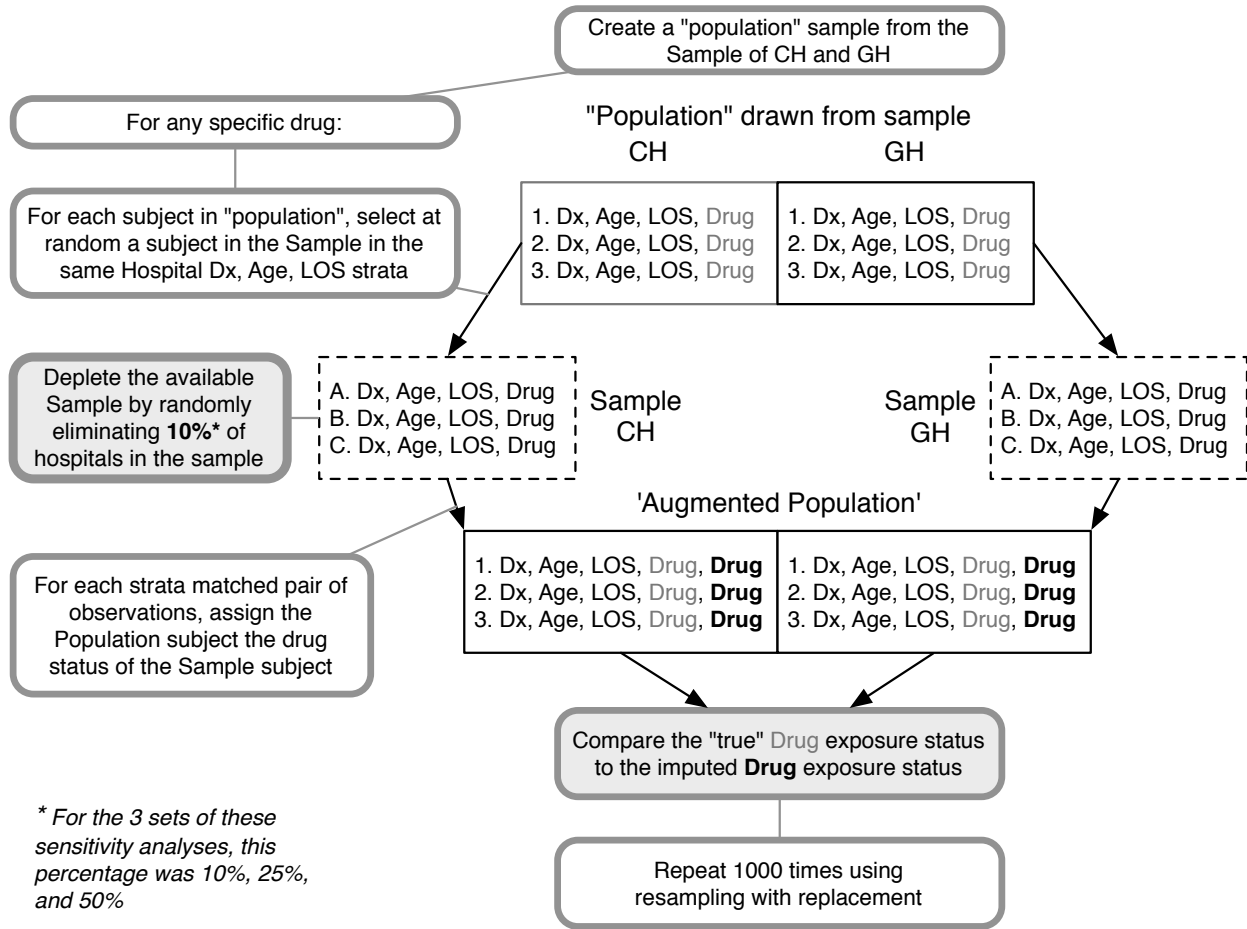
Create a "population" sample from the Sample of CH and GH

For any specific drug:

"Population" drawn from sample

CH

GH

For each subject in "population", select at random a subject in the Sample in the same Hospital Dx, Age, LOS strata

| CH | GH |
|---|---|
| 1. Dx, Age, LOS, Drug | 1. Dx, Age, LOS, Drug |
| 2. Dx, Age, LOS, Drug | 2. Dx, Age, LOS, Drug |
| 3. Dx, Age, LOS, Drug | 3. Dx, Age, LOS, Drug |

Deplete the available Sample by randomly eliminating **10%*** of hospitals in the sample

A. Dx, Age, LOS, Drug
B. Dx, Age, LOS, Drug
C. Dx, Age, LOS, Drug

Sample CH

Sample GH

A. Dx, Age, LOS, Drug
B. Dx, Age, LOS, Drug
C. Dx, Age, LOS, Drug

'Augmented Population'

For each strata matched pair of observations, assign the Population subject the drug status of the Sample subject

| | |
|---|---|
| 1. Dx, Age, LOS, Drug, **Drug** | 1. Dx, Age, LOS, Drug, **Drug** |
| 2. Dx, Age, LOS, Drug, **Drug** | 2. Dx, Age, LOS, Drug, **Drug** |
| 3. Dx, Age, LOS, Drug, **Drug** | 3. Dx, Age, LOS, Drug, **Drug** |

Compare the "true" Drug exposure status to the imputed **Drug** exposure status

* For the 3 sets of these sensitivity analyses, this percentage was 10%, 25%, and 50%

Repeat 1000 times using resampling with replacement